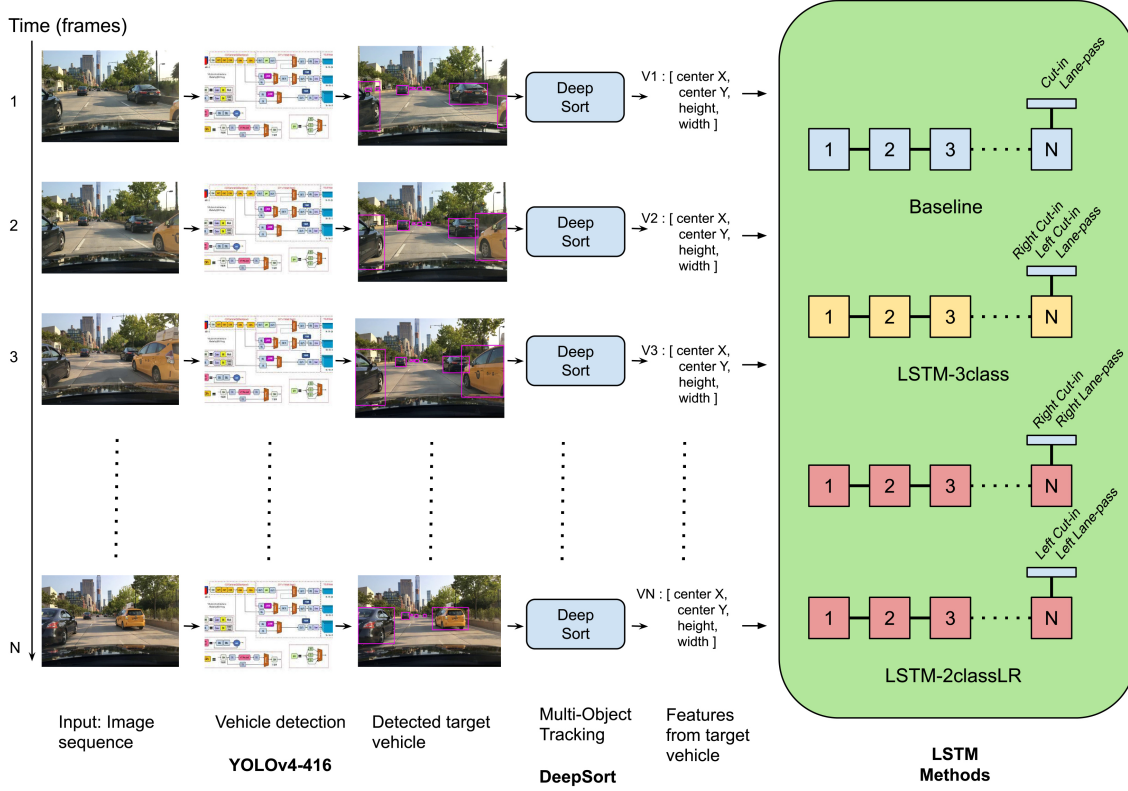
Time (frames)

1

2

3

N

Deep Sort

V1 : [ center X, center Y, height, width ]

Deep Sort

V2 : [ center X, center Y, height, width ]

Deep Sort

V3 : [ center X, center Y, height, width ]

Deep Sort

VN : [ center X, center Y, height, width ]

Cut-in
Lane-pass

1 2 3 N

Baseline

Right Cut-in
Left Cut-in
Lane-pass

1 2 3 N

LSTM-3class

Right Cut-in
Right Lane-pass

1 2 3 N

Left Cut-in
Left Lane-pass

1 2 3 N

LSTM-2classLR

Input: Image sequence

Vehicle detection

YOLOv4-416

Detected target vehicle

Multi-Object Tracking

DeepSort

Features from target vehicle

LSTM Methods